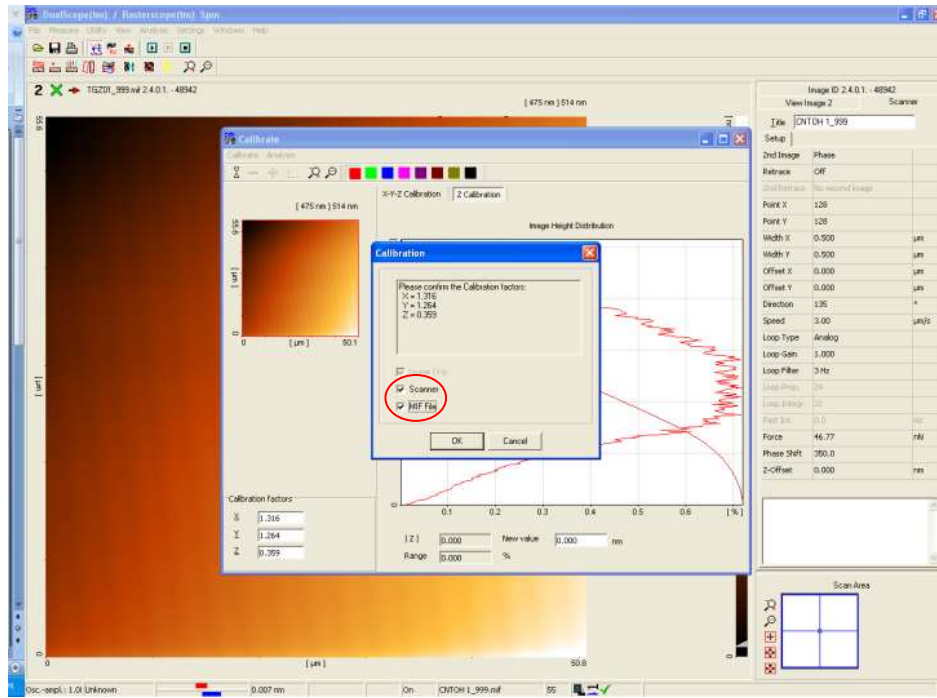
DualScope(tm) / Rasterscope(tm) Spm
File Measure Utility View Analysis Settings Windows Help

2 TGZ01_999.mif 2.4.0.1. - 48942
[ 475 nm ] 514 nm

55.6
[µm]
0
[µm]
50.8

Calibrate
Calibrate Analyse

[ 475 nm ] 514 nm
55.6
[µm]
0
0 [µm] 50.1

X-Y-Z Calibration Z Calibration
Image Height Distribution

Calibration
Please confirm the Calibration factors:
X = 1.316
Y = 1.264
Z = 0.359

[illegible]
Scanner
MIF File

OK Cancel

0.1 0.2 0.3 0.4 0.5 0.6 [%]

Calibration factors
X 1.316
Y 1.264
Z 0.359

[Z] 0.000 New value 0.000 nm
Range 0.000 %

Image ID 2.4.0.1. - 48942
View Image 2 Scanner
Title CNTOH 1_999
Setup

| | | |
|---|---|---|
| 2nd Image | Phase | |
| Retrace | Off | |
| 2nd Retrace | No second image | |
| Point X | 128 | |
| Point Y | 128 | |
| Width X | 0.500 | µm |
| Width Y | 0.500 | µm |
| Offset X | 0.000 | µm |
| Offset Y | 0.000 | µm |
| Direction | 135 | ° |
| Speed | 3.00 | µm/s |
| Loop Type | Analog | |
| Loop Gain | 1.000 | |
| Loop Filter | 3 Hz | |
| Loop Prop. | 24 | |
| Loop Integr. | 22 | |
| Fast Int. | 0.0 | Hz |
| Force | 46.77 | nN |
| Phase Shift | 350.0 | |
| Z-Offset | 0.000 | nm |

Scan Area

Osc.-ampl.: 1.0 Unknown 0.007 nm On CNTOH 1_999.mif 55